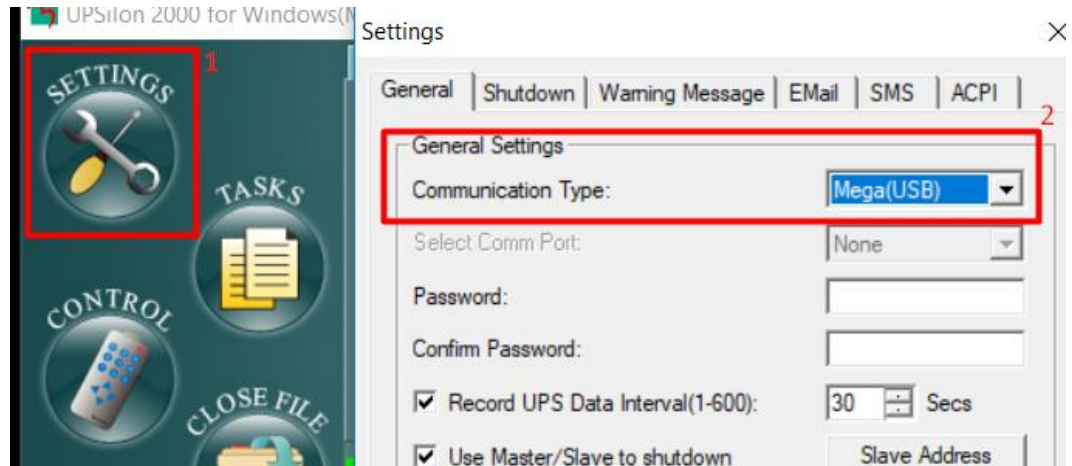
UPSilon 2000 for Windows(N

SETTINGS

1

TASKS

CONTROL

CLOSE FILE

Settings

×

General | Shutdown | Warning Message | EMail | SMS | ACPI

2

General Settings

Communication Type: Mega(USB)

Select Comm Port: None

Password:

Confirm Password:

☑ Record UPS Data Interval(1-600): 30 Secs

☑ Use Master/Slave to shutdown

Slave Address